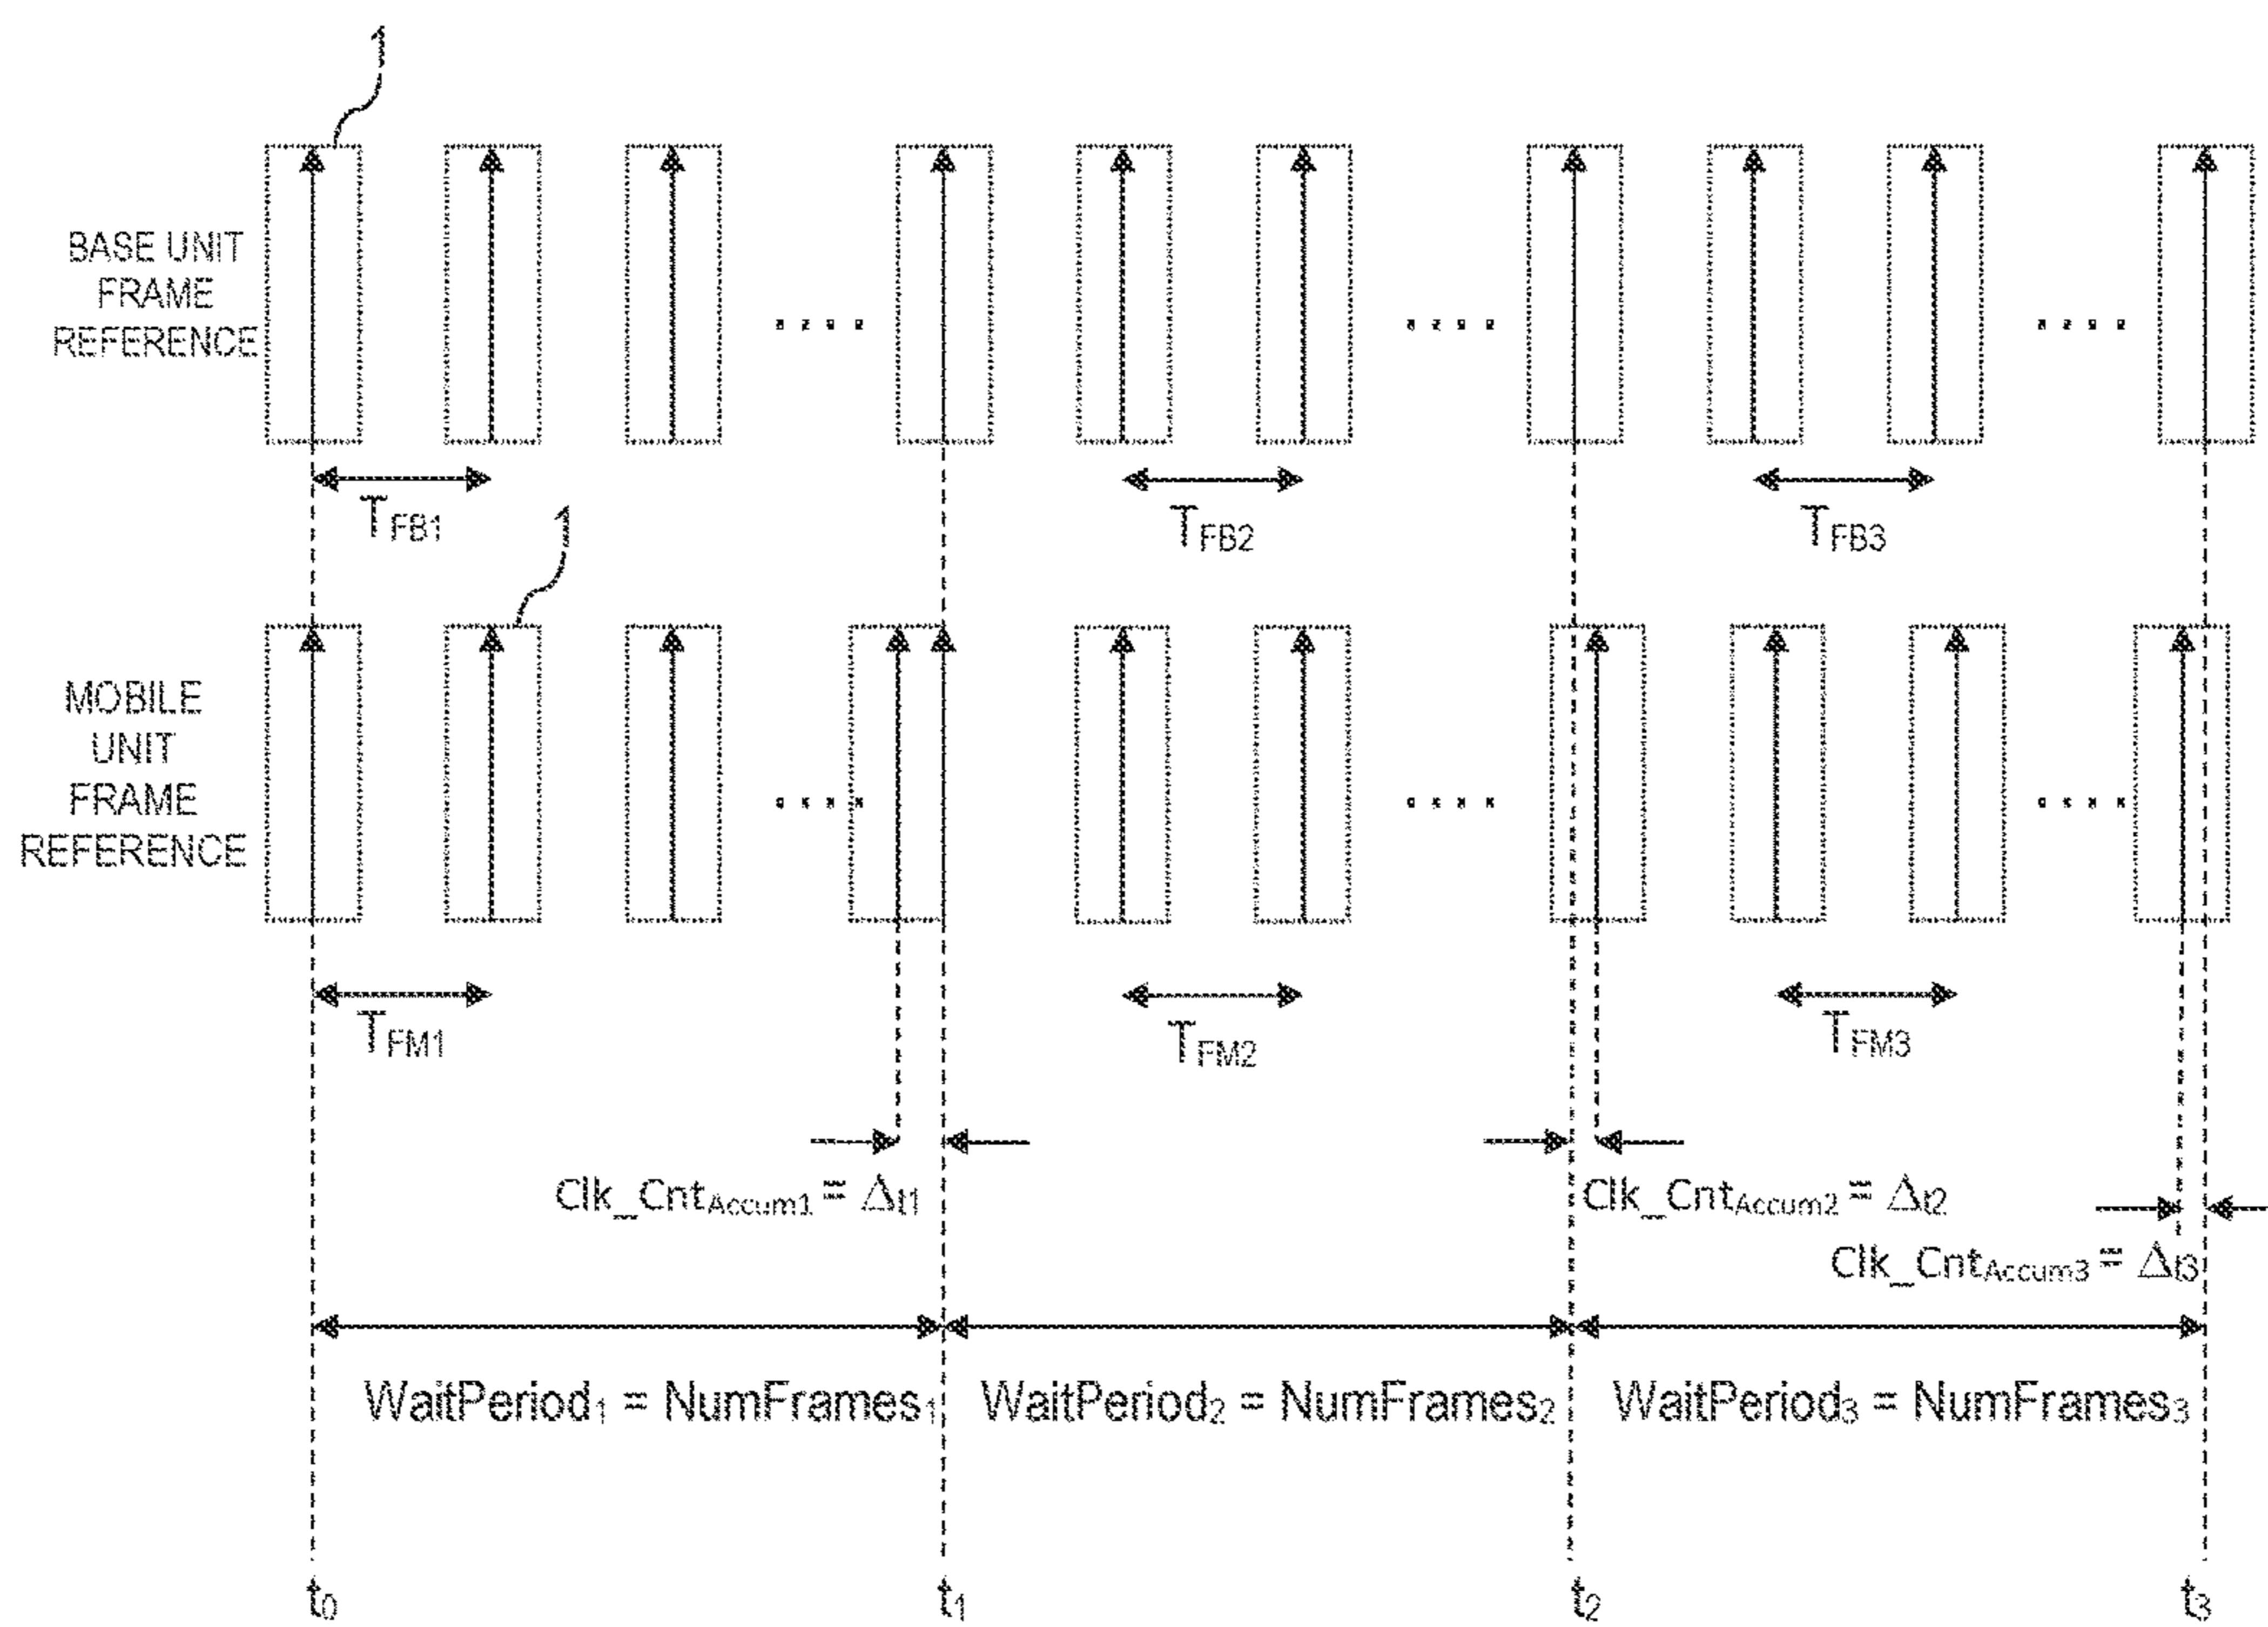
1

BASE UNIT FRAME REFERENCE

. . . .

. . . .

. . . .

$T_{FB1}$

$T_{FB2}$

$T_{FB3}$

1

MOBILE UNIT FRAME REFERENCE

. . . .

. . . .

. . . .

$T_{FM1}$

$T_{FM2}$

$T_{FM3}$

$Clk\_Cnt_{Accum1} = \Delta_{t1}$

$Clk\_Cnt_{Accum2} = \Delta_{t2}$

$Clk\_Cnt_{Accum3} = \Delta_{t3}$

$WaitPeriod_1 = NumFrames_1$

$WaitPeriod_2 = NumFrames_2$

$WaitPeriod_3 = NumFrames_3$

$t_0$

$t_1$

$t_2$

$t_3$